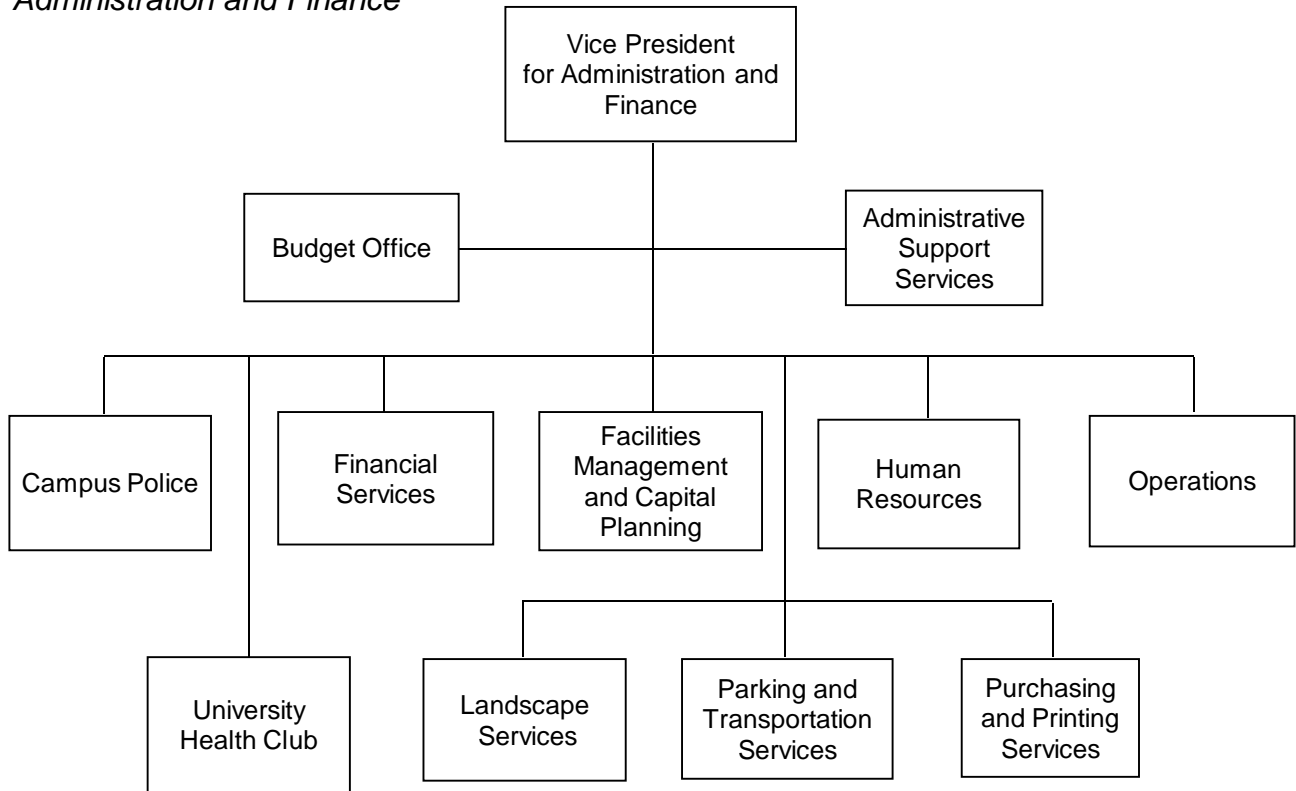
Administration and Finance

Vice President for Administration and Finance

Budget Office

Administrative Support Services

Campus Police

Financial Services

Facilities Management and Capital Planning

Human Resources

Operations

University Health Club

Landscape Services

Parking and Transportation Services

Purchasing and Printing Services